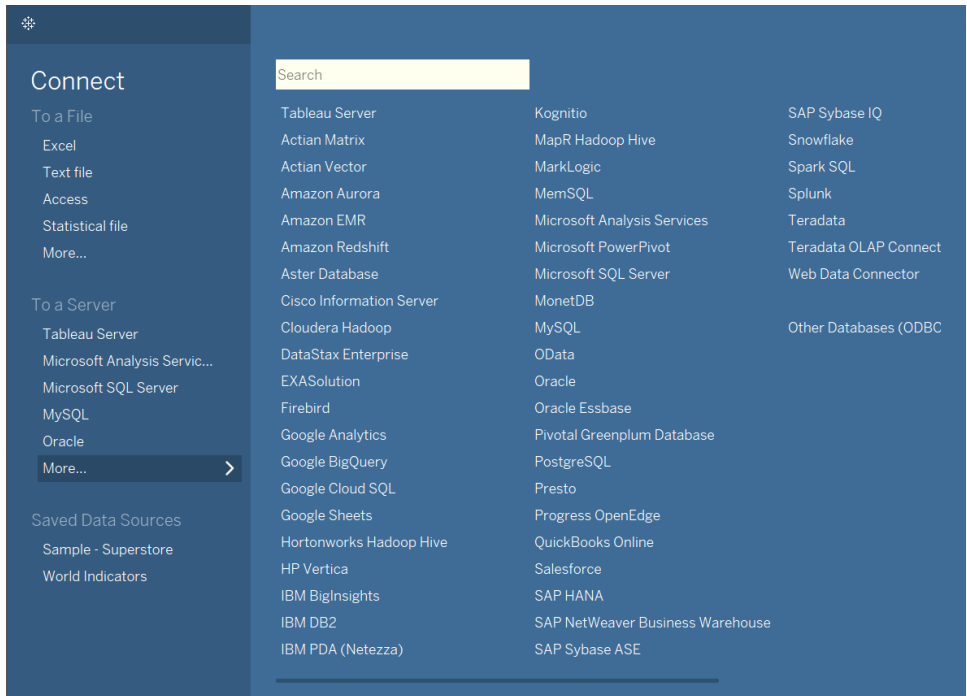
Connect

To a File

Excel

Text file

Access

Statistical file

More...

To a Server

Tableau Server

Microsoft Analysis Servic...

Microsoft SQL Server

MySQL

Oracle

More...

Saved Data Sources

Sample - Superstore

World Indicators

Search

Tableau Server
Actian Matrix
Actian Vector
Amazon Aurora
Amazon EMR
Amazon Redshift
Aster Database
Cisco Information Server
Cloudera Hadoop
DataStax Enterprise
EXASolution
Firebird
Google Analytics
Google BigQuery
Google Cloud SQL
Google Sheets
Hortonworks Hadoop Hive
HP Vertica
IBM BigInsights
IBM DB2
IBM PDA (Netezza)

Kognitio
MapR Hadoop Hive
MarkLogic
MemSQL
Microsoft Analysis Services
Microsoft PowerPivot
Microsoft SQL Server
MonetDB
MySQL
OData
Oracle
Oracle Essbase
Pivotal Greenplum Database
PostgreSQL
Presto
Progress OpenEdge
QuickBooks Online
Salesforce
SAP HANA
SAP NetWeaver Business Warehouse
SAP Sybase ASE

SAP Sybase IQ
Snowflake
Spark SQL
Splunk
Teradata
Teradata OLAP Connect
Web Data Connector

Other Databases (ODBC